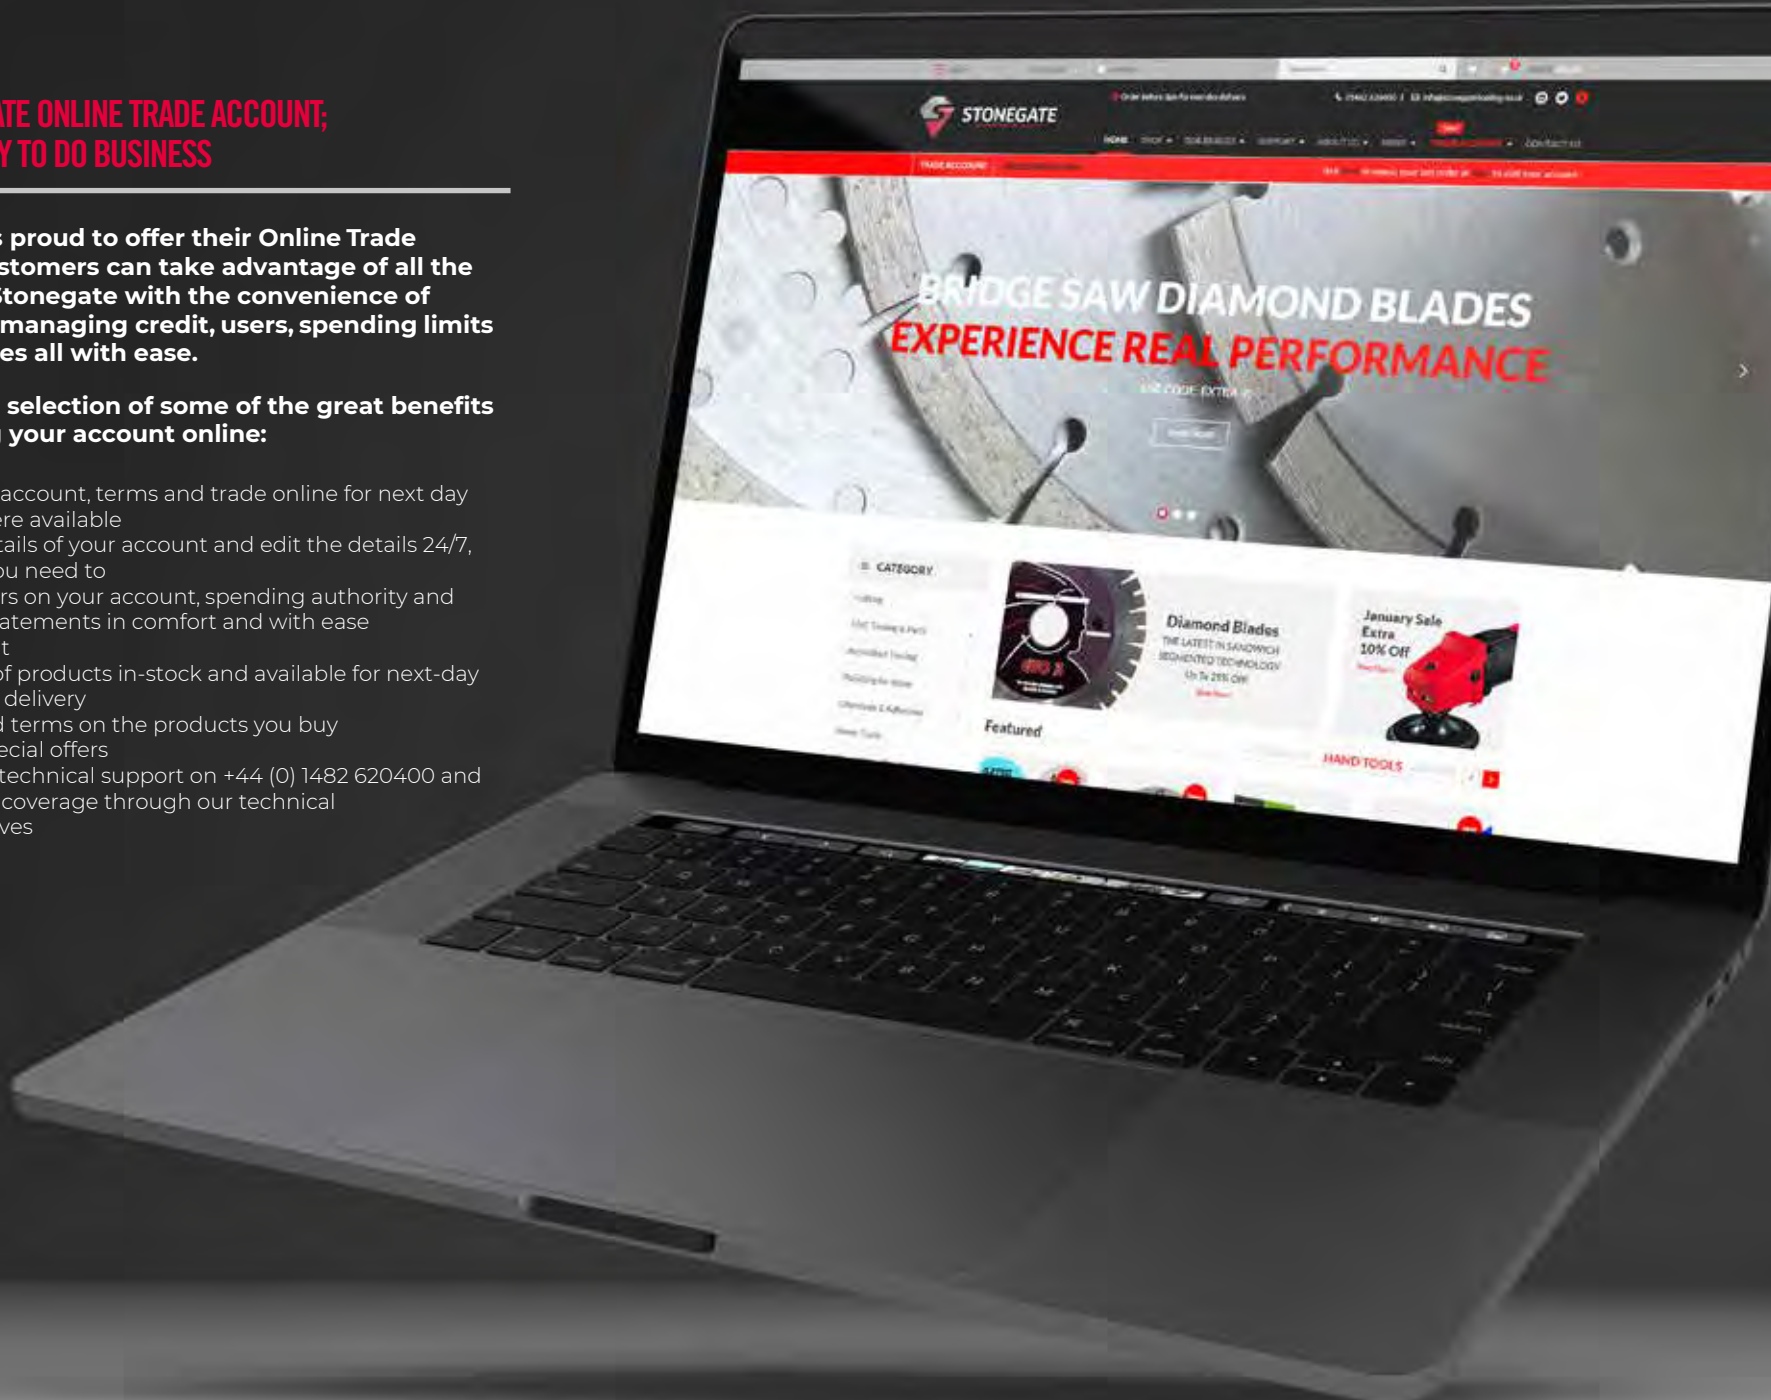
TE ONLINE TRADE ACCOUNT;
Y TO DO BUSINESS

s proud to offer their Online Trade stomers can take advantage of all the Stonegate with the convenience of managing credit, users, spending limits es all with ease.

selection of some of the great benefits your account online:

account, terms and trade online for next day ere available
tails of your account and edit the details 24/7, u need to
rs on your account, spending authority and atements in comfort and with ease
t
of products in-stock and available for next-day delivery
d terms on the products you buy
ecial offers
technical support on +44 (0) 1482 620400 and coverage through our technical ves

STONEGATE

HOME

TRADE ACCOUNT

BRIDGE SAW DIAMOND BLADES
EXPERIENCE REAL PERFORMANCE

CATEGORY

Diamond Blades
THE LATEST IN SANDWICH SEGMENTED TECHNOLOGY
Up To 25% Off

January Sale
Extra
10% Off

Featured

HAND TOOLS